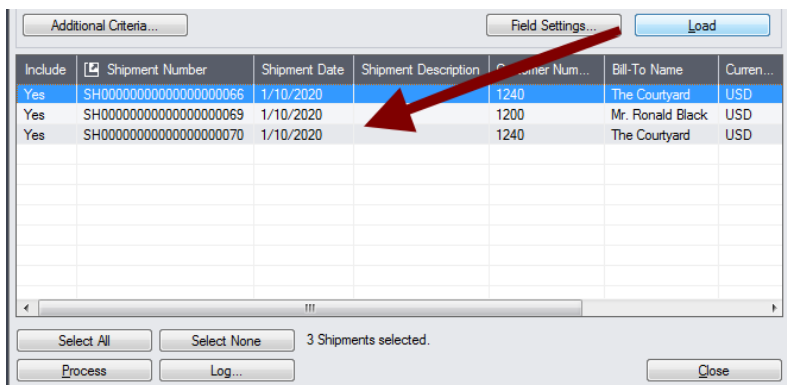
Additional Criteria...

Field Settings...

Load

| Include | Shipment Number | Shipment Date | Shipment Description | C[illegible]omer Num... | Bill-To Name | Curren... |
|---|---|---|---|---|---|---|
| Yes | SH0000000000000000066 | 1/10/2020 | | 1240 | The Courtyard | USD |
| Yes | SH0000000000000000069 | 1/10/2020 | | 1200 | Mr. Ronald Black | USD |
| Yes | SH0000000000000000070 | 1/10/2020 | | 1240 | The Courtyard | USD |

Select All

Select None

3 Shipments selected.

Process

Log...

Close